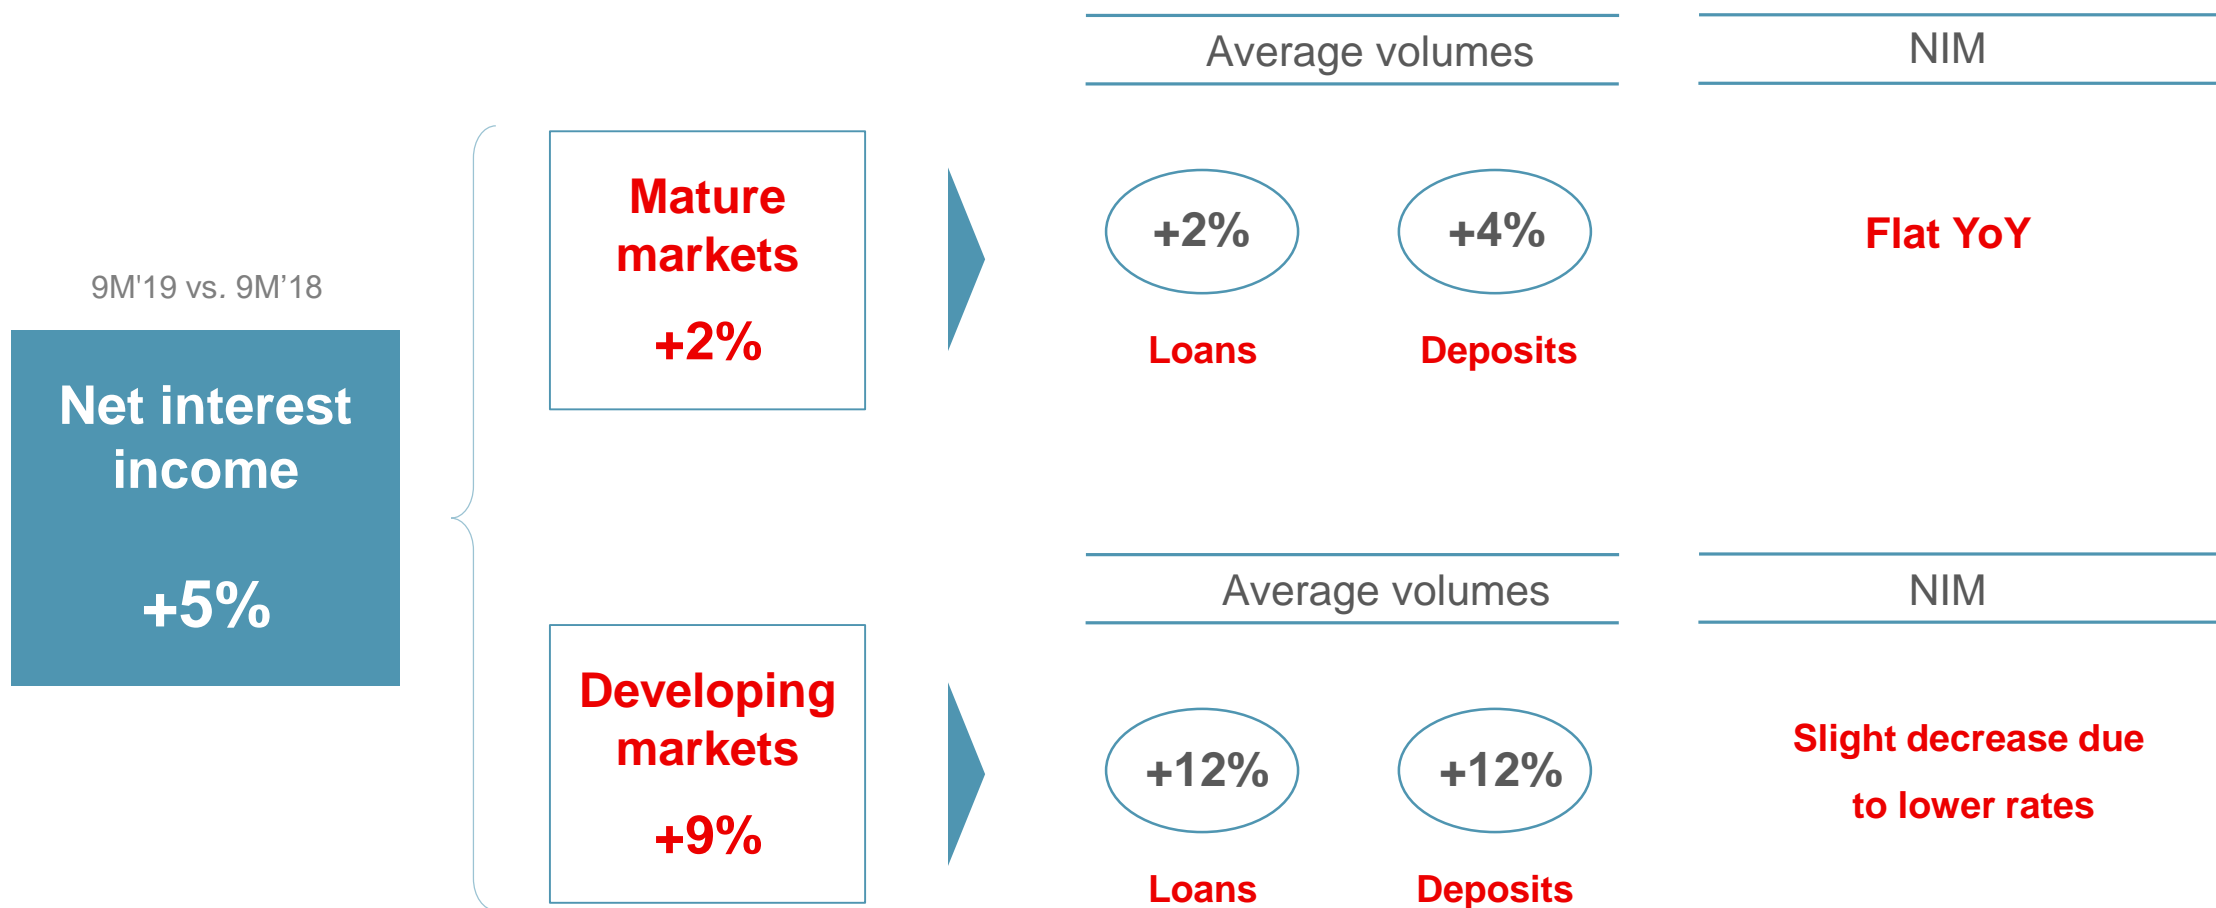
9M'19 vs. 9M'18

Net interest income

+5%

Mature markets

+2%

Average volumes

NIM

+2%

Loans

+4%

Deposits

Flat YoY

Developing markets

+9%

Average volumes

NIM

+12%

Loans

+12%

Deposits

Slight decrease due to lower rates